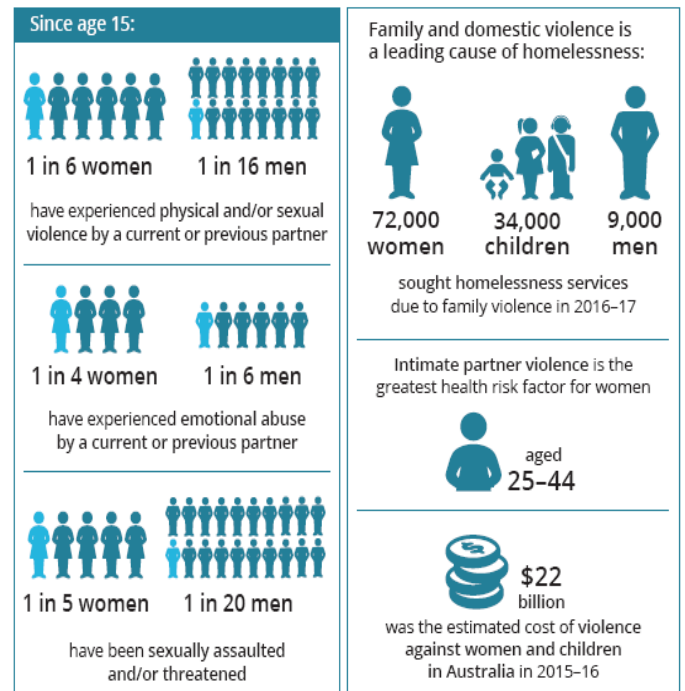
Since age 15:

1 in 6 women

1 in 16 men

have experienced physical and/or sexual violence by a current or previous partner

1 in 4 women

1 in 6 men

have experienced emotional abuse by a current or previous partner

1 in 5 women

1 in 20 men

have been sexually assaulted and/or threatened

Family and domestic violence is a leading cause of homelessness:

72,000 women

34,000 children

9,000 men

sought homelessness services due to family violence in 2016–17

Intimate partner violence is the greatest health risk factor for women

aged 25–44

$22 billion

was the estimated cost of violence against women and children in Australia in 2015–16